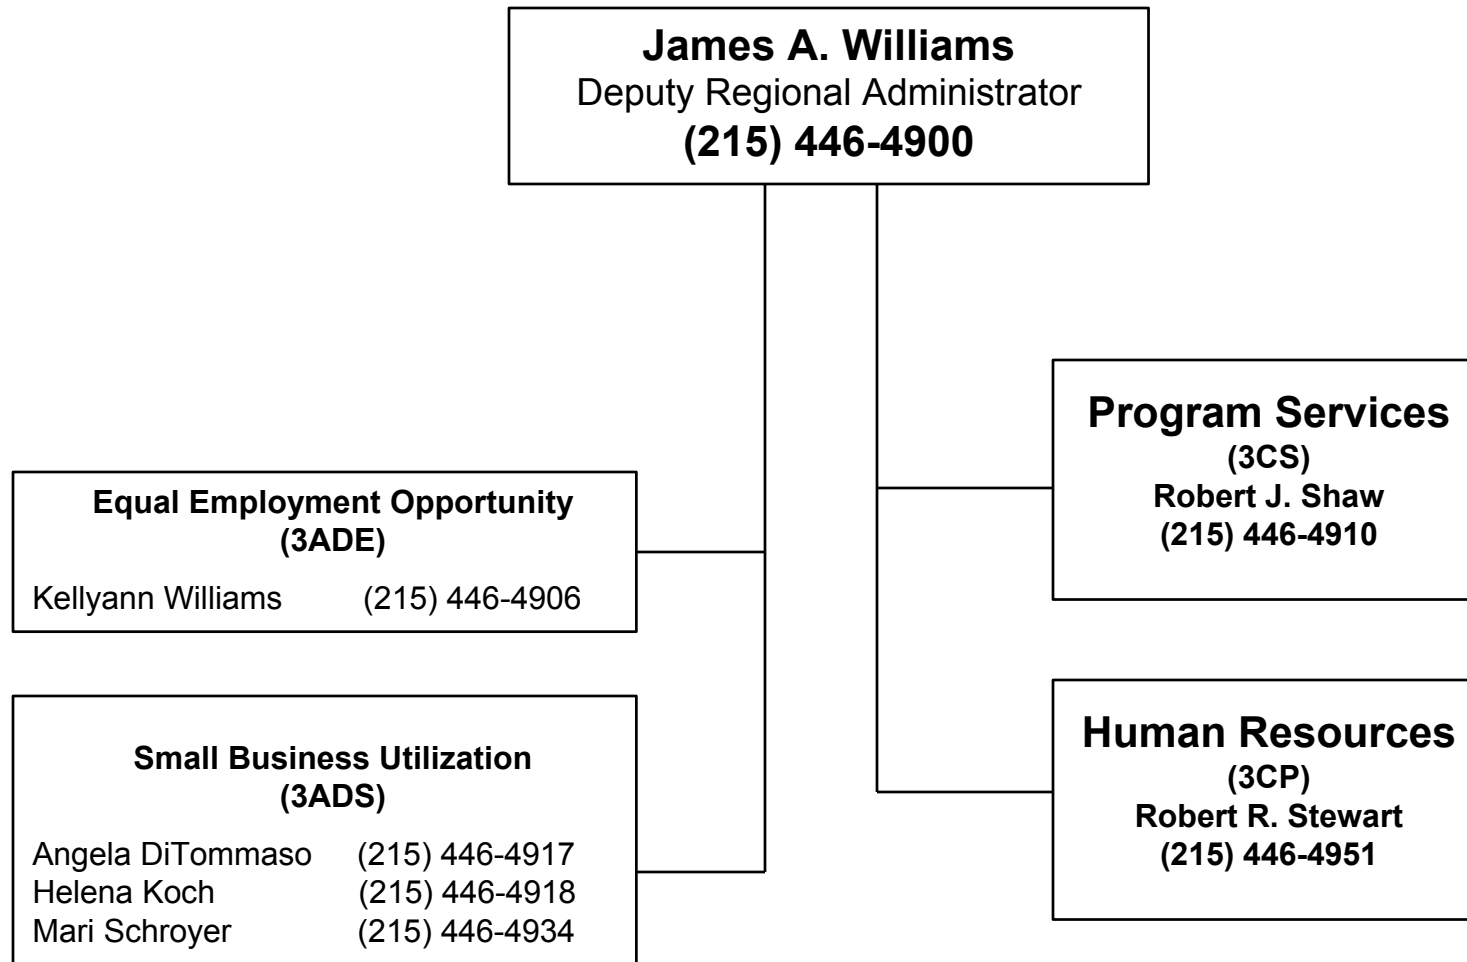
James A. Williams
Deputy Regional Administrator
(215) 446-4900

Equal Employment Opportunity
(3ADE)

Kellyann Williams (215) 446-4906

Small Business Utilization
(3ADS)

Angela DiTommaso (215) 446-4917
Helena Koch (215) 446-4918
Mari Schroyer (215) 446-4934

Program Services
(3CS)
Robert J. Shaw
(215) 446-4910

Human Resources
(3CP)
Robert R. Stewart
(215) 446-4951